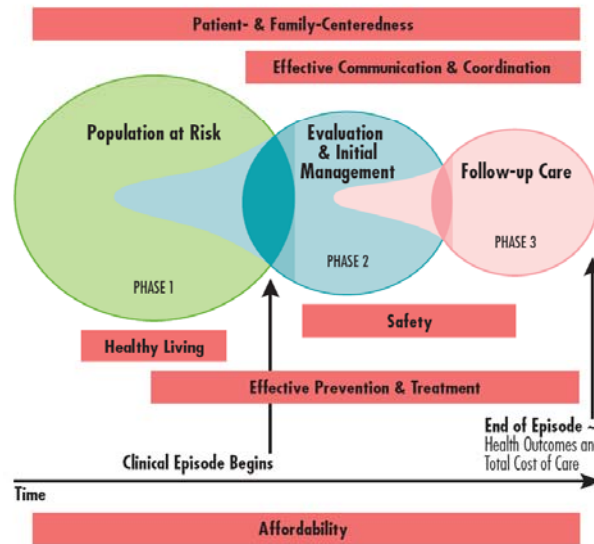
Patient- & Family-Centeredness

Effective Communication & Coordination

Population at Risk

PHASE 1

Evaluation & Initial Management

PHASE 2

Follow-up Care

PHASE 3

Safety

Healthy Living

Effective Prevention & Treatment

End of Episode ~
Health Outcomes an
Total Cost of Care

Clinical Episode Begins

Time

Affordability